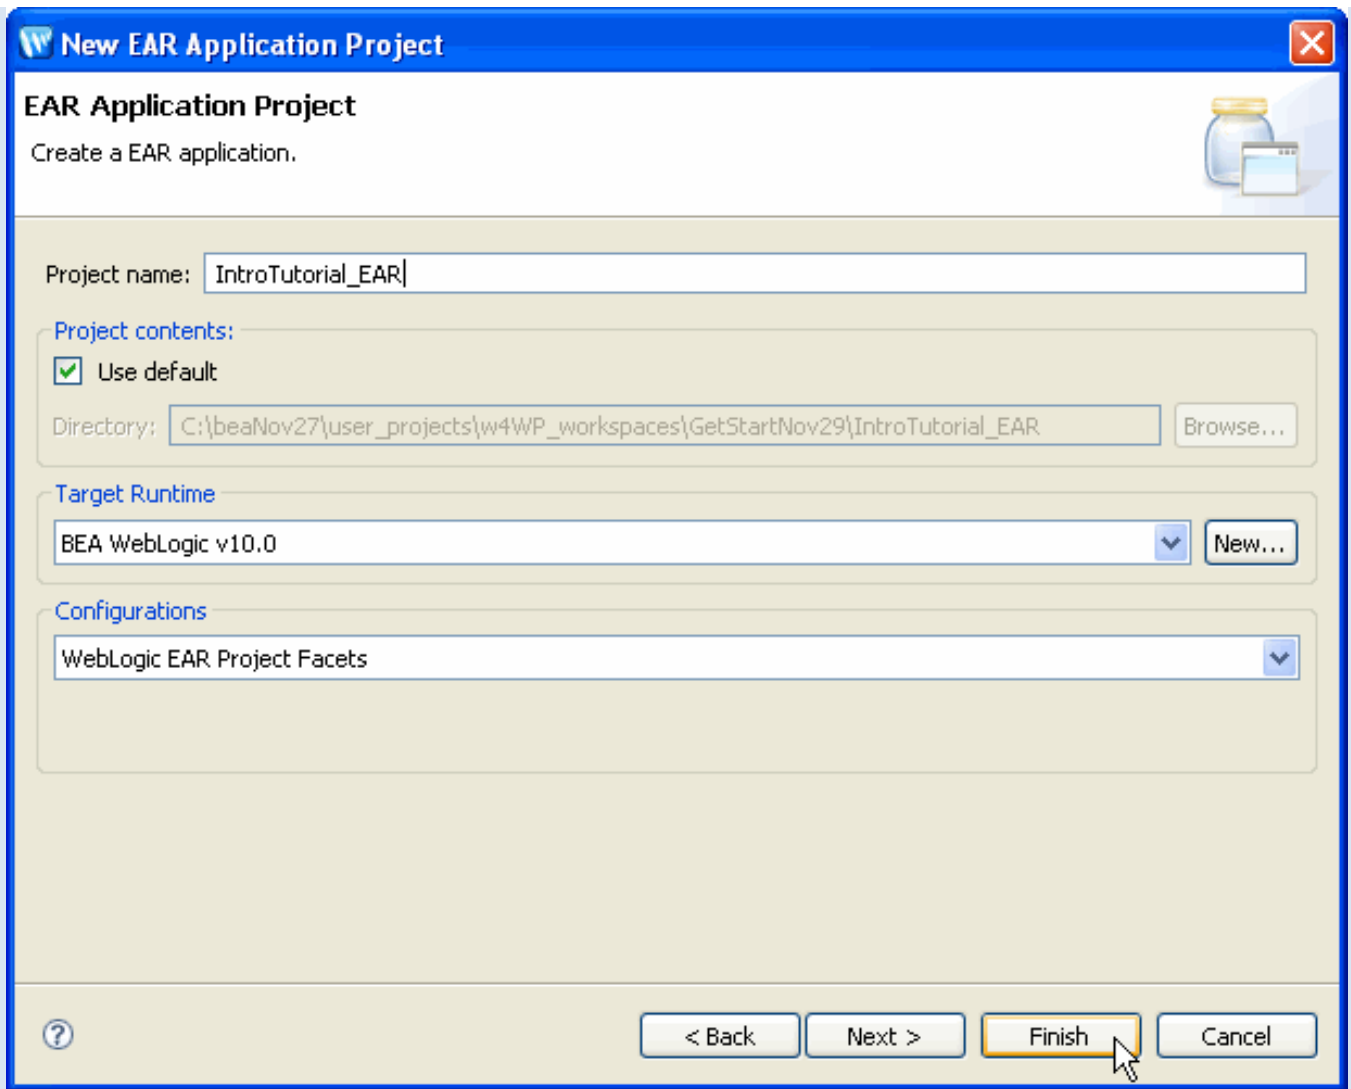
New EAR Application Project

EAR Application Project

Create a EAR application.

Project name: IntroTutorial_EAR

Project contents:

Use default

Directory: C:\beaNov27\user_projects\w4WP_workspaces\GetStartNov29\IntroTutorial_EAR

Browse...

Target Runtime

BEA WebLogic v10.0

New...

Configurations

WebLogic EAR Project Facets

< Back

Next >

Finish

Cancel